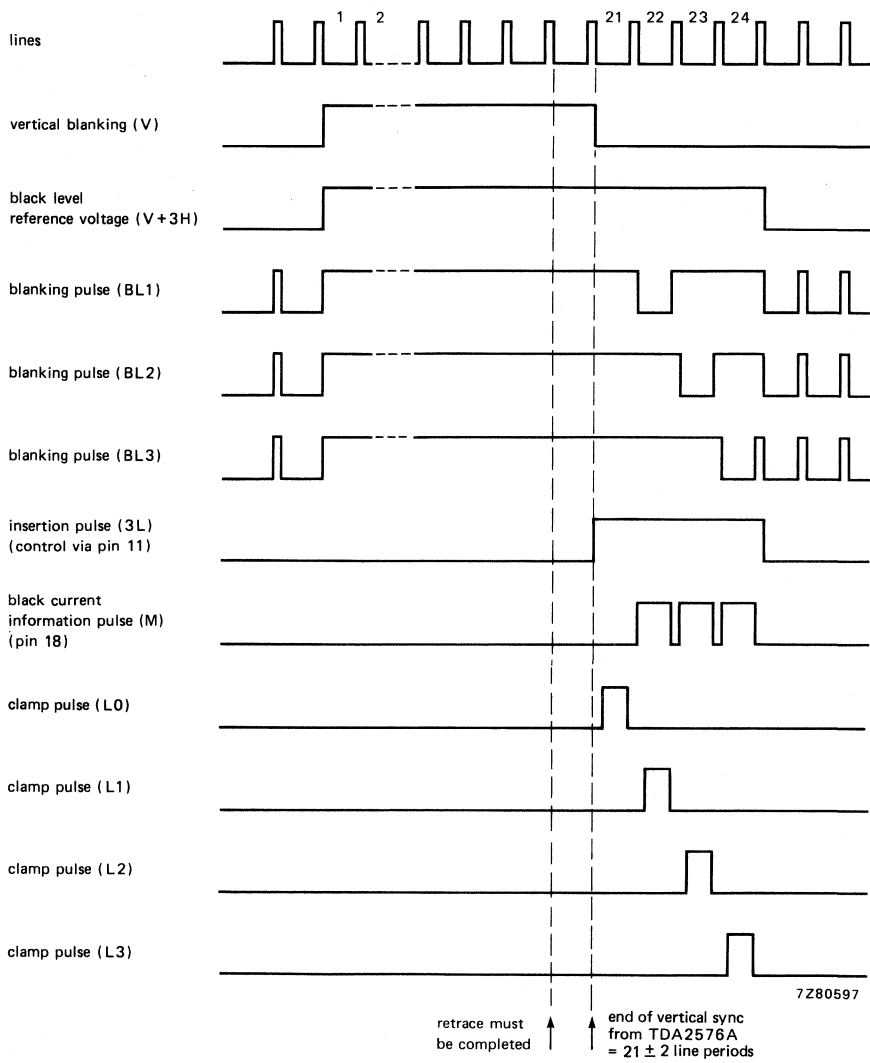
lines

1 2 21 22 23 24

vertical blanking (V)

black level reference voltage (V + 3H)

blanking pulse (BL1)

blanking pulse (BL2)

blanking pulse (BL3)

insertion pulse (3L) (control via pin 11)

black current information pulse (M) (pin 18)

clamp pulse (L0)

clamp pulse (L1)

clamp pulse (L2)

clamp pulse (L3)

7Z80597

retrace must be completed

end of vertical sync from TDA2576A = 21 ± 2 line periods